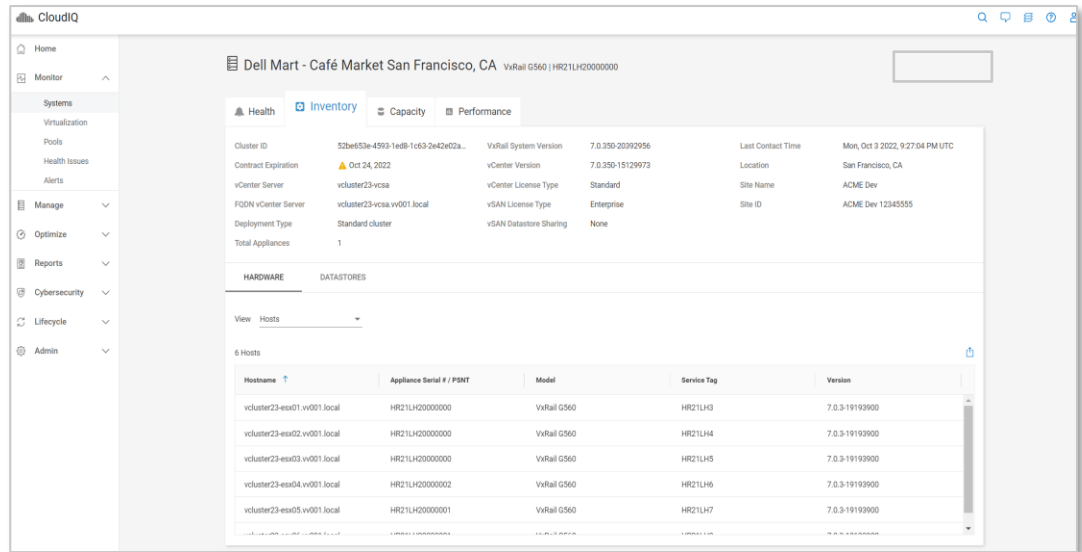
CloudIQ

Home
Monitor
Systems
Virtualization
Pools
Health Issues
Alerts
Manage
Optimize
Reports
Cybersecurity
Lifecycle
Admin

Dell Mart - Café Market San Francisco, CA VxRail G560 | HR21LH20000000

Health
Inventory
Capacity
Performance

| | | | | | |
|---|---|---|---|---|---|
| Cluster ID | 52be653e-4593-1ed8-1c63-2e42e02a... | VxRail System Version | 7.0.350-20392956 | Last Contact Time | Mon, Oct 3 2022, 9:27:04 PM UTC |
| Contract Expiration | Oct 24, 2022 | vCenter Version | 7.0.350-15129973 | Location | San Francisco, CA |
| vCenter Server | vcluster23-vcsa | vCenter License Type | Standard | Site Name | ACME Dev |
| FQDN vCenter Server | vcluster23-vcsa.vv001.local | vSAN License Type | Enterprise | Site ID | ACME Dev 12345555 |
| Deployment Type | Standard cluster | vSAN Datastore Sharing | None | | |
| Total Appliances | 1 | | | | |

HARDWARE
DATASTORES

View Hosts

6 Hosts

| Hostname ↑ | Appliance Serial # / PSNT | Model | Service Tag | Version |
|---|---|---|---|---|
| vcluster23-esx01.vv001.local | HR21LH20000000 | VxRail G560 | HR21LH3 | 7.0.3-19193900 |
| vcluster23-esx02.vv001.local | HR21LH20000000 | VxRail G560 | HR21LH4 | 7.0.3-19193900 |
| vcluster23-esx03.vv001.local | HR21LH20000000 | VxRail G560 | HR21LH5 | 7.0.3-19193900 |
| vcluster23-esx04.vv001.local | HR21LH20000002 | VxRail G560 | HR21LH6 | 7.0.3-19193900 |
| vcluster23-esx05.vv001.local | HR21LH20000001 | VxRail G560 | HR21LH7 | 7.0.3-19193900 |
| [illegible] | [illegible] | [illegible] | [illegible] | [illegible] |